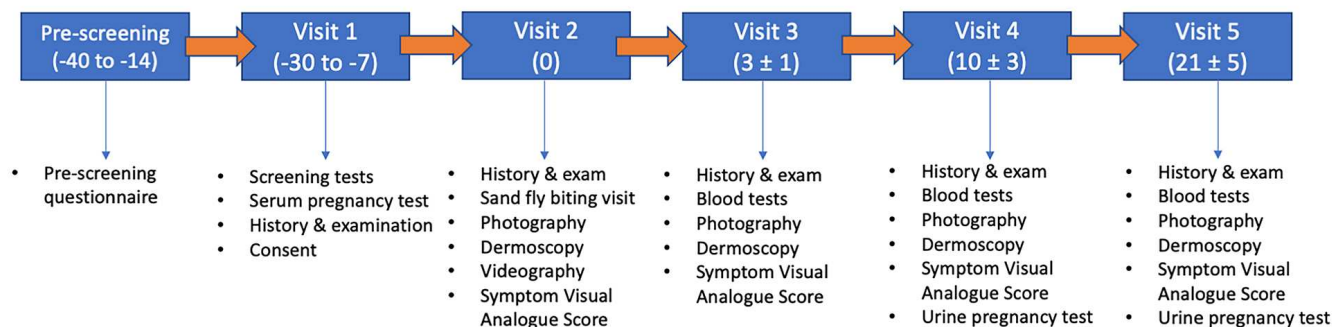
Pre-screening (-40 to -14)

Visit 1 (-30 to -7)

Visit 2 (0)

Visit 3 (3 ± 1)

Visit 4 (10 ± 3)

Visit 5 (21 ± 5)

- Pre-screening questionnaire

- Screening tests
- Serum pregnancy test
- History & examination
- Consent

- History & exam
- Sand fly biting visit
- Photography
- Dermoscopy
- Videography
- Symptom Visual Analogue Score

- History & exam
- Blood tests
- Photography
- Dermoscopy
- Symptom Visual Analogue Score

- History & exam
- Blood tests
- Photography
- Dermoscopy
- Symptom Visual Analogue Score
- Urine pregnancy test

- History & exam
- Blood tests
- Photography
- Dermoscopy
- Symptom Visual Analogue Score
- Urine pregnancy test